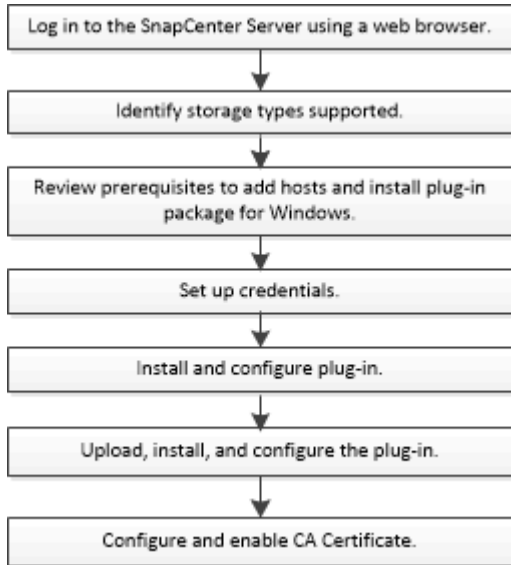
Log in to the SnapCenter Server using a web browser.

Identify storage types supported.

Review prerequisites to add hosts and install plug-in package for Windows.

Set up credentials.

Install and configure plug-in.

Upload, install, and configure the plug-in.

Configure and enable CA Certificate.